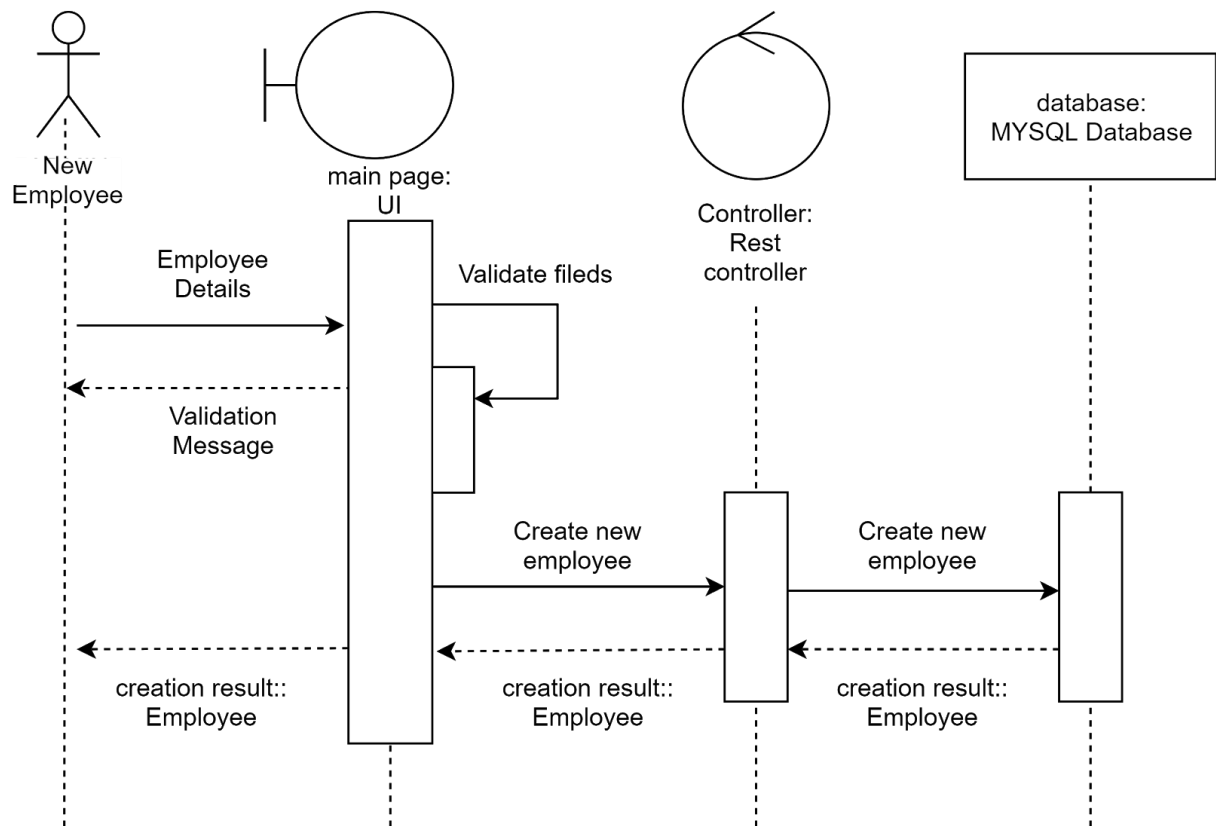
New Employee

main page: UI

Controller: Rest controller

database: MYSQL Database

Employee Details

Validate fileds

Validation Message

Create new employee

Create new employee

creation result:: Employee

creation result:: Employee

creation result:: Employee